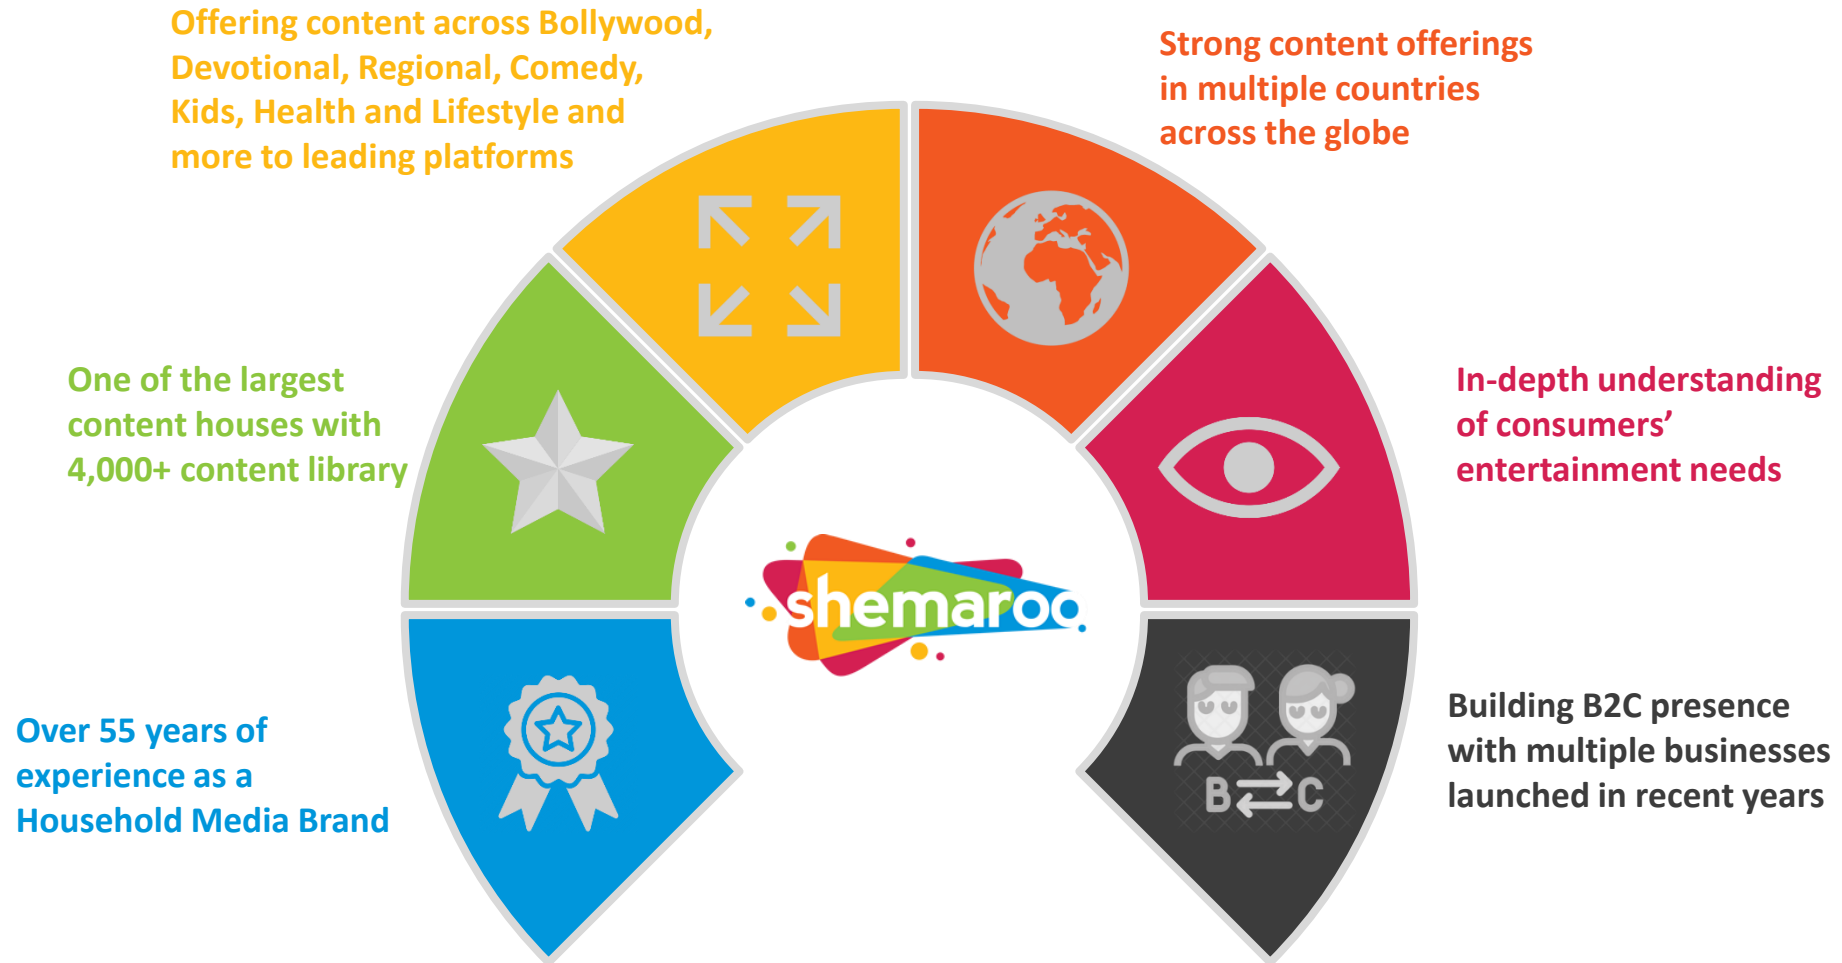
Offering content across Bollywood, Devotional, Regional, Comedy, Kids, Health and Lifestyle and more to leading platforms

Strong content offerings in multiple countries across the globe

One of the largest content houses with 4,000+ content library

In-depth understanding of consumers’ entertainment needs

shemaroo

Over 55 years of experience as a Household Media Brand

B⇄C

Building B2C presence with multiple businesses launched in recent years